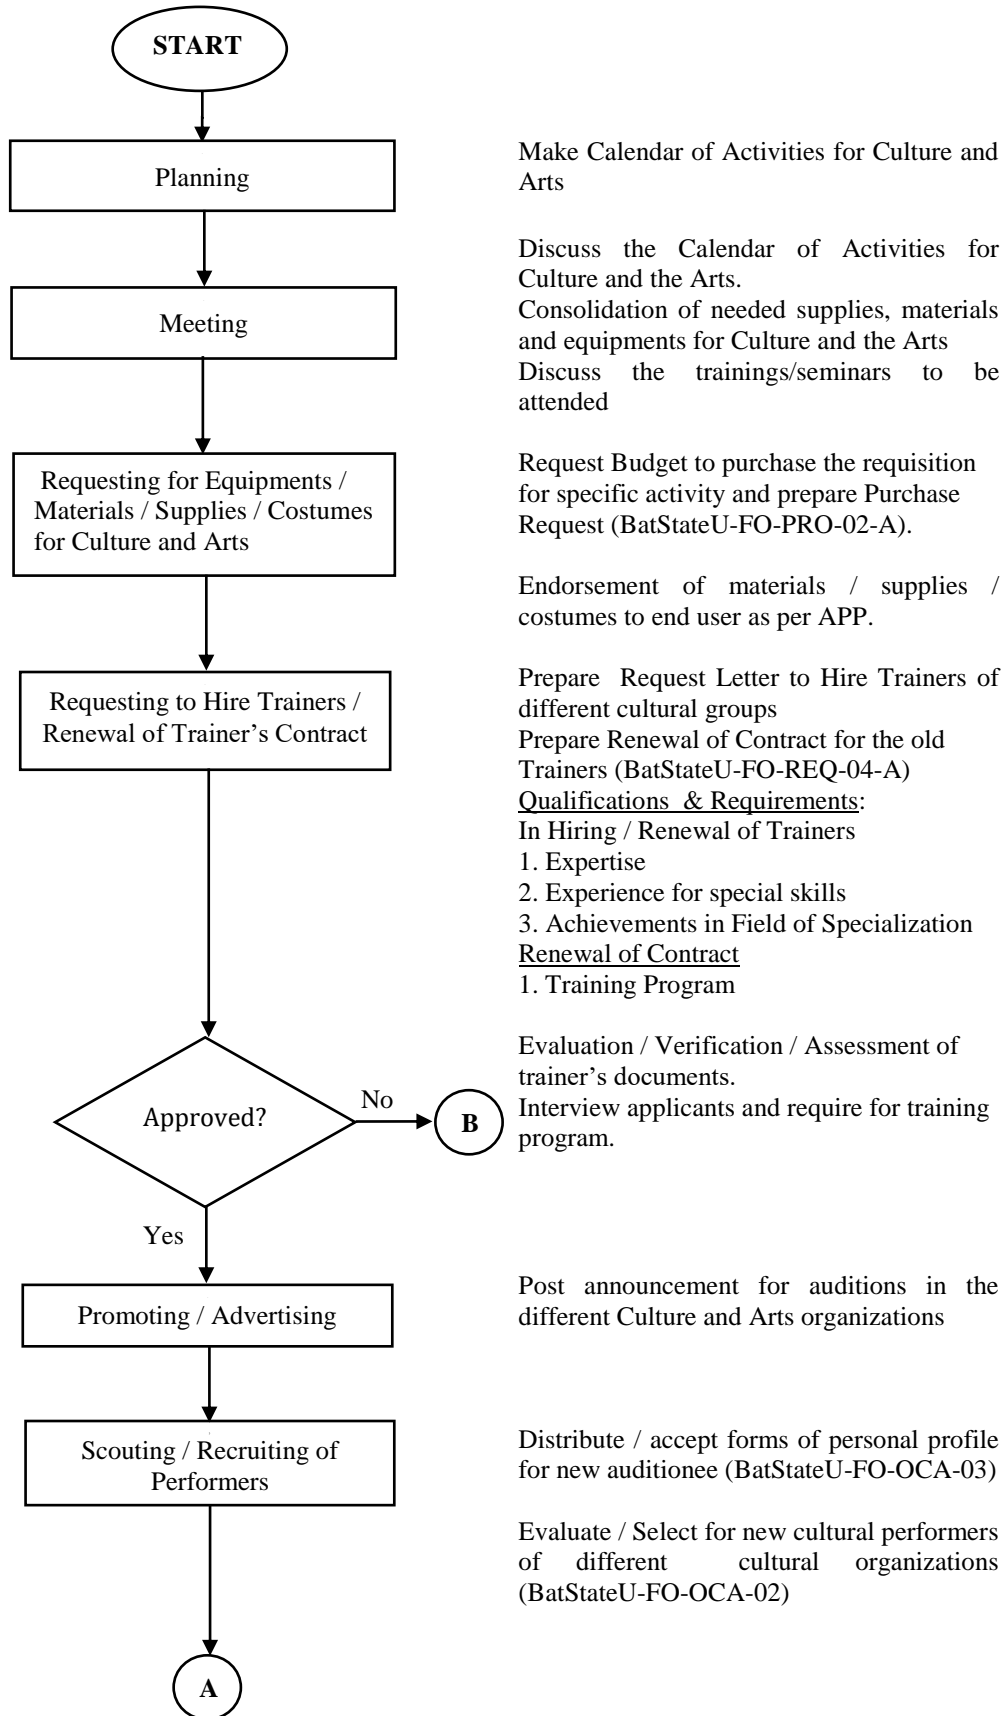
START

Planning

Make Calendar of Activities for Culture and Arts

Meeting

Discuss the Calendar of Activities for Culture and the Arts.
Consolidation of needed supplies, materials and equipments for Culture and the Arts
Discuss the trainings/seminars to be attended

Requesting for Equipments / Materials / Supplies / Costumes for Culture and Arts

Request Budget to purchase the requisition for specific activity and prepare Purchase Request (BatStateU-FO-PRO-02-A).

Endorsement of materials / supplies / costumes to end user as per APP.

Requesting to Hire Trainers / Renewal of Trainer's Contract

Prepare Request Letter to Hire Trainers of different cultural groups
Prepare Renewal of Contract for the old Trainers (BatStateU-FO-REQ-04-A)
Qualifications & Requirements:
In Hiring / Renewal of Trainers
1. Expertise
2. Experience for special skills
3. Achievements in Field of Specialization
Renewal of Contract
1. Training Program

Approved?

No

B

Evaluation / Verification / Assessment of trainer's documents.
Interview applicants and require for training program.

Yes

Promoting / Advertising

Post announcement for auditions in the different Culture and Arts organizations

Scouting / Recruiting of Performers

Distribute / accept forms of personal profile for new auditionee (BatStateU-FO-OCA-03)

Evaluate / Select for new cultural performers of different cultural organizations (BatStateU-FO-OCA-02)

A